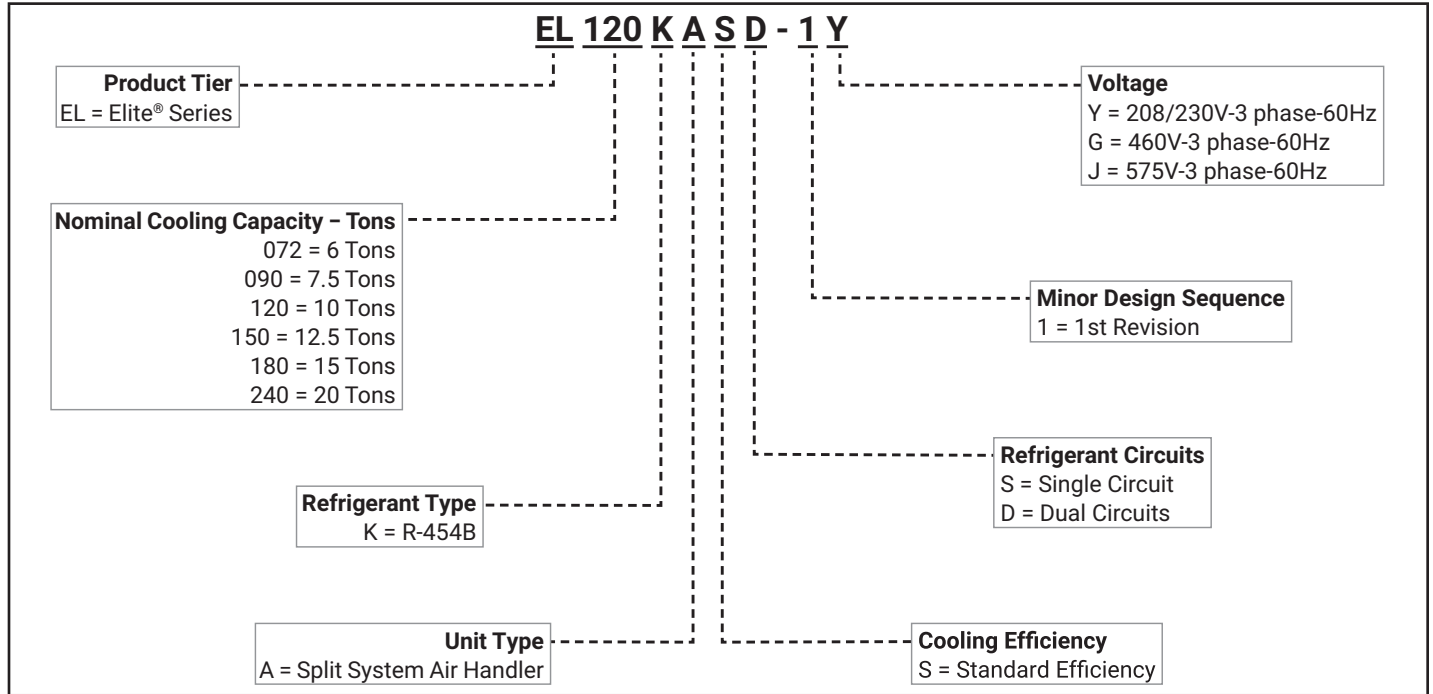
EL 120 K A S D - 1 Y

Product Tier
EL = Elite® Series

Voltage
Y = 208/230V-3 phase-60Hz
G = 460V-3 phase-60Hz
J = 575V-3 phase-60Hz

Nominal Cooling Capacity – Tons
072 = 6 Tons
090 = 7.5 Tons
120 = 10 Tons
150 = 12.5 Tons
180 = 15 Tons
240 = 20 Tons

Minor Design Sequence
1 = 1st Revision

Refrigerant Circuits
S = Single Circuit
D = Dual Circuits

Refrigerant Type
K = R-454B

Unit Type
A = Split System Air Handler

Cooling Efficiency
S = Standard Efficiency